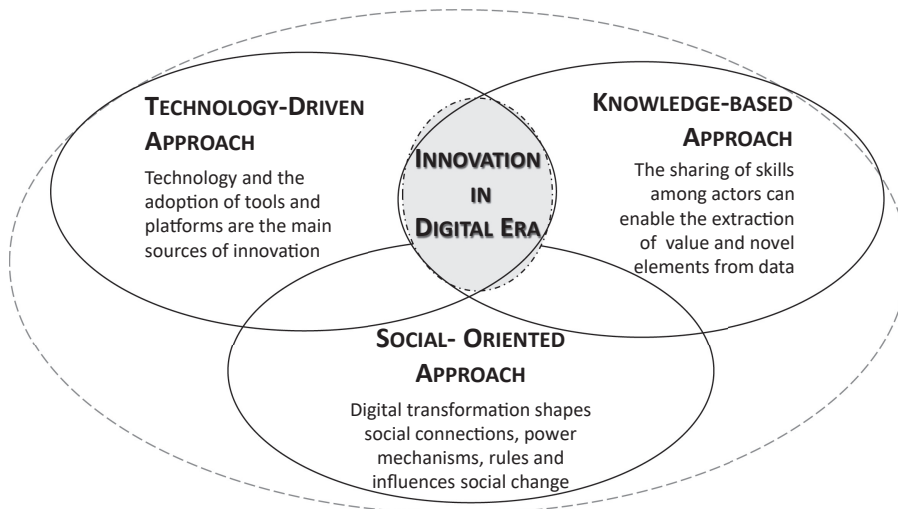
TECHNOLOGY-DRIVEN APPROACH

Technology and the adoption of tools and platforms are the main sources of innovation

INNOVATION IN DIGITAL ERA

KNOWLEDGE-BASED APPROACH

The sharing of skills among actors can enable the extraction of value and novel elements from data

SOCIAL- ORIENTED APPROACH

Digital transformation shapes social connections, power mechanisms, rules and influences social change